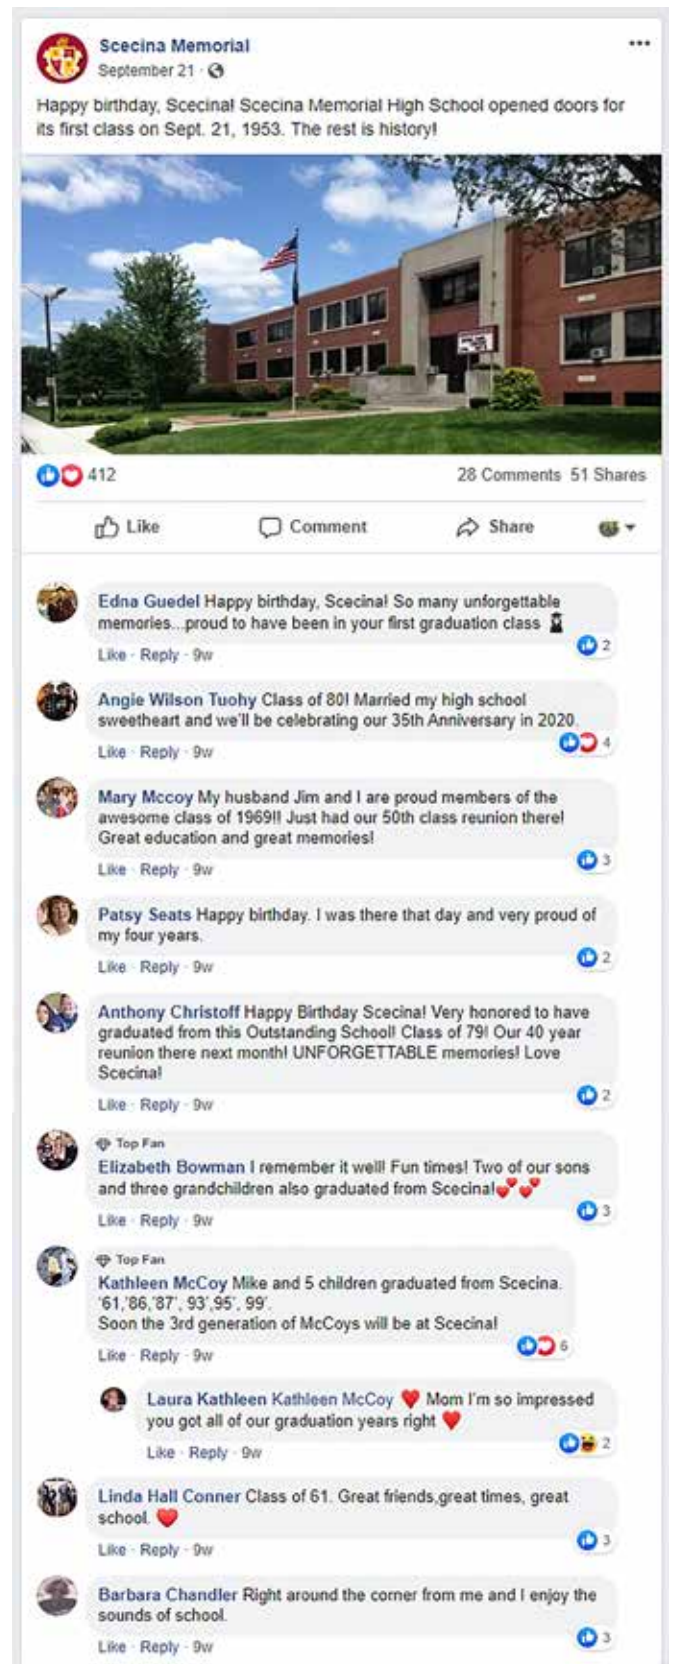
Scecina Memorial
September 21 ·

Happy birthday, Scecina! Scecina Memorial High School opened doors for its first class on Sept. 21, 1953. The rest is history!

412

28 Comments 51 Shares

Like Comment Share

Edna Guedel Happy birthday, Scecina! So many unforgettable memories...proud to have been in your first graduation class
Like · Reply · 9w 2

Angie Wilson Tuohy Class of 80! Married my high school sweetheart and we'll be celebrating our 35th Anniversary in 2020.
Like · Reply · 9w 4

Mary Mccoy My husband Jim and I are proud members of the awesome class of 1969!! Just had our 50th class reunion there! Great education and great memories!
Like · Reply · 9w 3

Patsy Seats Happy birthday. I was there that day and very proud of my four years.
Like · Reply · 9w 2

Anthony Christoff Happy Birthday Scecina! Very honored to have graduated from this Outstanding School! Class of 79! Our 40 year reunion there next month! UNFORGETTABLE memories! Love Scecina!
Like · Reply · 9w 2

Top Fan
Elizabeth Bowman I remember it well! Fun times! Two of our sons and three grandchildren also graduated from Scecina!
Like · Reply · 9w 3

Top Fan
Kathleen McCoy Mike and 5 children graduated from Scecina. '61,'86,'87', 93',95', 99'.
Soon the 3rd generation of McCoys will be at Scecina!
Like · Reply · 9w 6

Laura Kathleen Kathleen McCoy Mom I'm so impressed you got all of our graduation years right
Like · Reply · 9w 2

Linda Hall Conner Class of 61. Great friends,great times, great school.
Like · Reply · 9w 3

Barbara Chandler Right around the corner from me and I enjoy the sounds of school.
Like · Reply · 9w 3